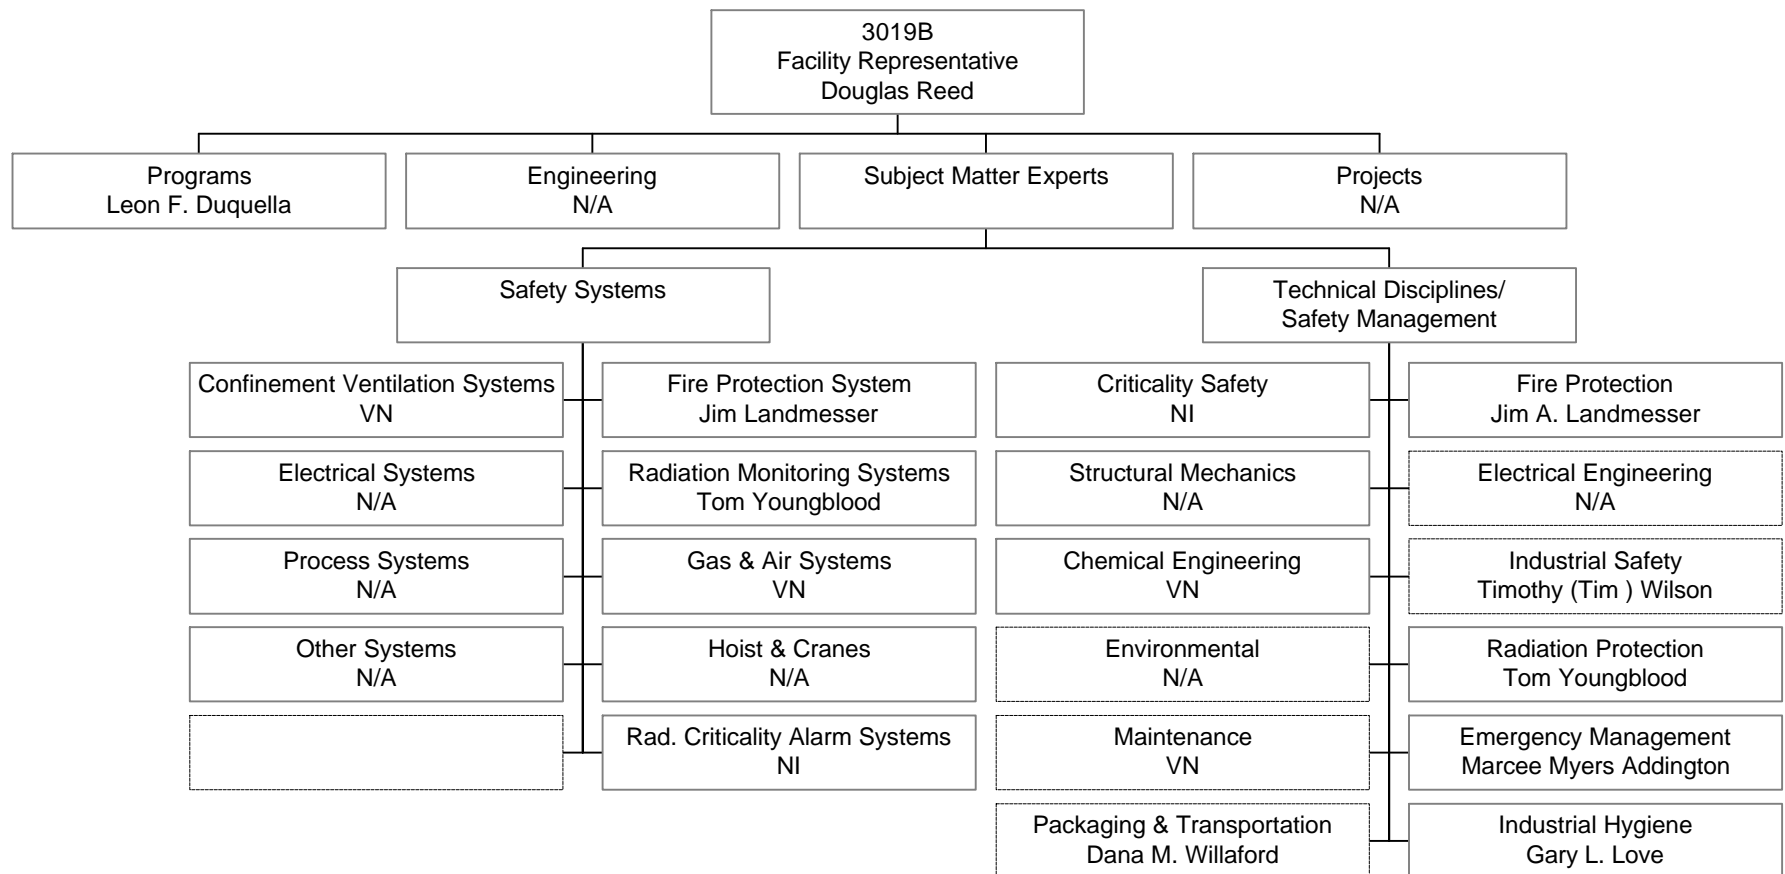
3019B
Facility Representative
Douglas Reed

Programs
Leon F. Duquella

Engineering
N/A

Subject Matter Experts

Projects
N/A

Safety Systems

Technical Disciplines/
Safety Management

Confinement Ventilation Systems
VN

Fire Protection System
Jim Landmesser

Electrical Systems
N/A

Radiation Monitoring Systems
Tom Youngblood

Process Systems
N/A

Gas & Air Systems
VN

Other Systems
N/A

Hoist & Cranes
N/A

Rad. Criticality Alarm Systems
NI

Criticality Safety
NI

Fire Protection
Jim A. Landmesser

Structural Mechanics
N/A

Electrical Engineering
N/A

Chemical Engineering
VN

Industrial Safety
Timothy (Tim ) Wilson

Environmental
N/A

Radiation Protection
Tom Youngblood

Maintenance
VN

Emergency Management
Marcee Myers Addington

Packaging & Transportation
Dana M. Willaford

Industrial Hygiene
Gary L. Love